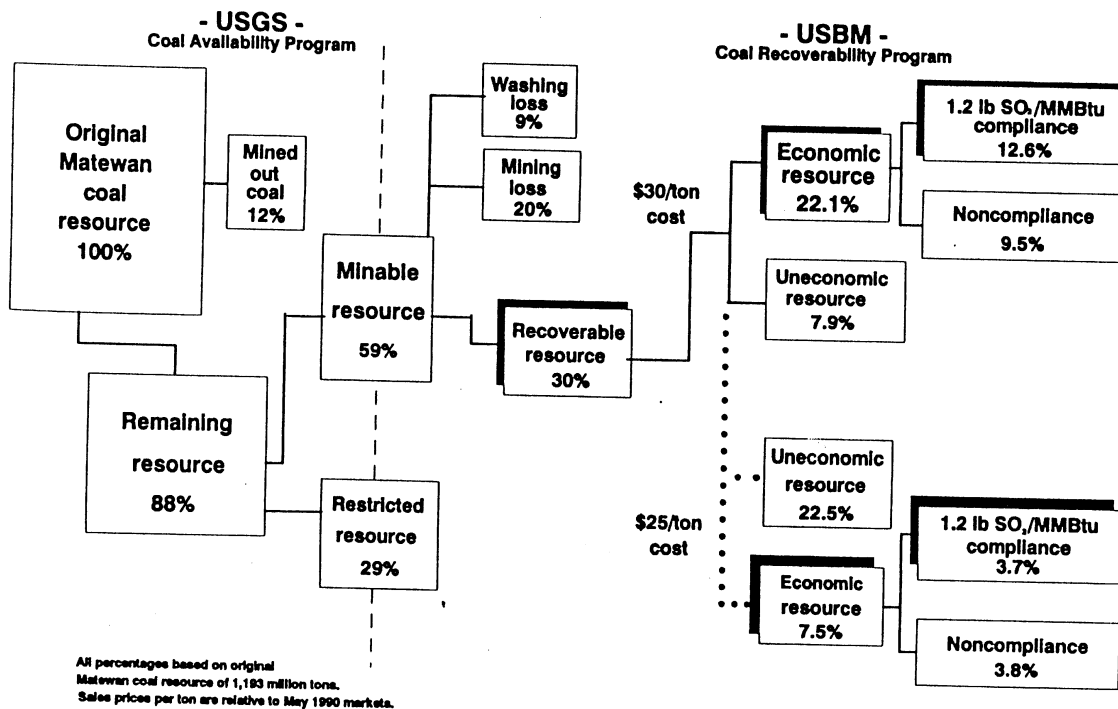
- USGS -
Coal Availability Program

- USBM -
Coal Recoverability Program

Original Matewan coal resource 100%

Mined out coal 12%

Remaining resource 88%

Minable resource 59%

Restricted resource 29%

Washing loss 9%

Mining loss 20%

Recoverable resource 30%

$30/ton cost

Economic resource 22.1%

Uneconomic resource 7.9%

1.2 lb $SO_2$/MMBtu compliance 12.6%

Noncompliance 9.5%

$25/ton cost

Uneconomic resource 22.5%

Economic resource 7.5%

1.2 lb $SO_2$/MMBtu compliance 3.7%

Noncompliance 3.8%

All percentages based on original Matewan coal resource of 1,193 million tons. Sales prices per ton are relative to May 1990 markets.